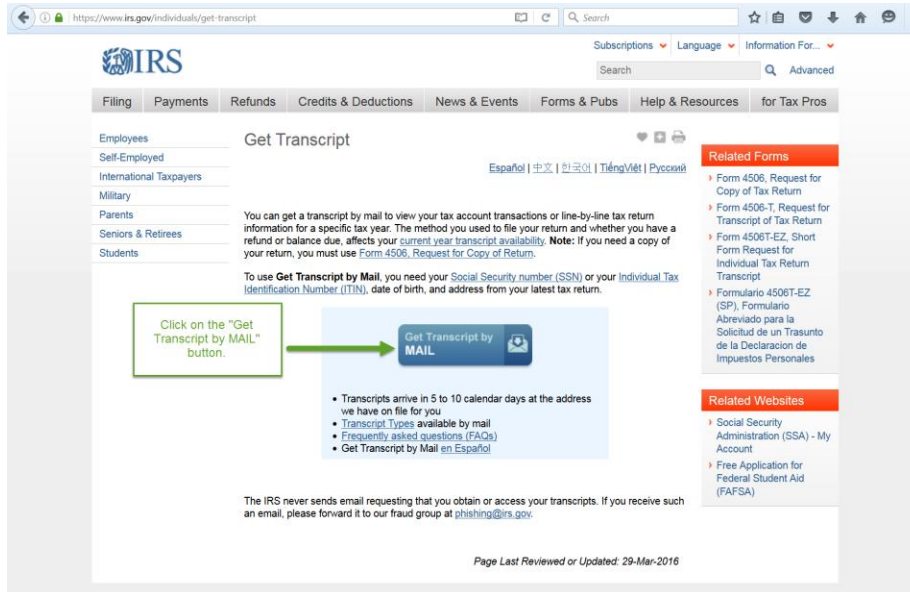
https://www.irs.gov/individuals/get-transcript

Search

IRS

Subscriptions Language Information For...

Search Advanced

Filing Payments Refunds Credits & Deductions News & Events Forms & Pubs Help & Resources for Tax Pros

Employees
Self-Employed
International Taxpayers
Military
Parents
Seniors & Retirees
Students

Get Transcript

Español | 中文 | 한국어 | TiếngViệt | Русский

You can get a transcript by mail to view your tax account transactions or line-by-line tax return information for a specific tax year. The method you used to file your return and whether you have a refund or balance due, affects your current year transcript availability. Note: If you need a copy of your return, you must use Form 4506, Request for Copy of Return.

To use Get Transcript by Mail, you need your Social Security number (SSN) or your Individual Tax Identification Number (ITIN), date of birth, and address from your latest tax return.

Click on the "Get Transcript by MAIL" button.

Get Transcript by MAIL

• Transcripts arrive in 5 to 10 calendar days at the address we have on file for you
• Transcript Types available by mail
• Frequently asked questions (FAQs)
• Get Transcript by Mail en Español

The IRS never sends email requesting that you obtain or access your transcripts. If you receive such an email, please forward it to our fraud group at phishing@irs.gov.

Page Last Reviewed or Updated: 29-Mar-2016

Related Forms

Form 4506, Request for Copy of Tax Return
Form 4506-T, Request for Transcript of Tax Return
Form 4506T-EZ, Short Form Request for Individual Tax Return Transcript
Formulario 4506T-EZ (SP), Formulario Abreviado para la Solicitud de un Trasunto de la Declaracion de Impuestos Personales

Related Websites

Social Security Administration (SSA) - My Account
Free Application for Federal Student Aid (FAFSA)